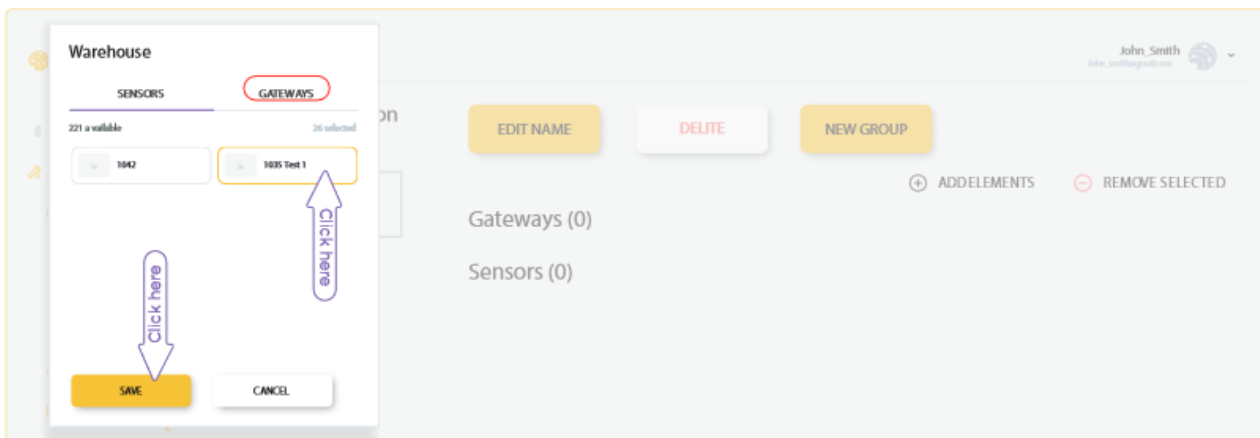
Warehouse

SENSORS

GATEWAYS

221 a vailable

26 selected

1042

1035 Test 1

Click here

Click here

SAVE

CANCEL

on

EDIT NAME

DELITE

NEW GROUP

John_Smith

ADDELEMENTS

REMOVE SELECTED

Gateways (0)

Sensors (0)